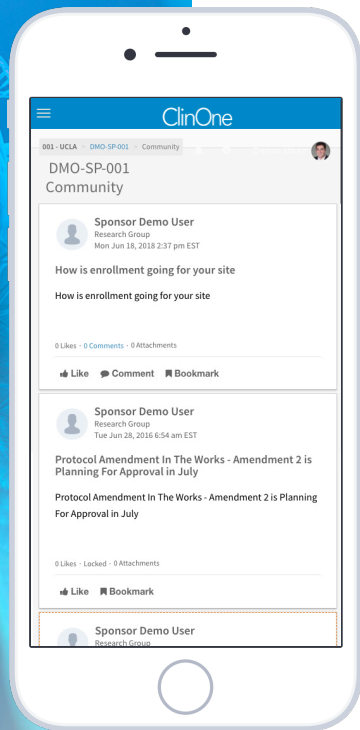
ClinOne

001 - UCLA > DMO-SP-001 > Community

DMO-SP-001
Community

Sponsor Demo User
Research Group
Mon Jun 18, 2018 2:37 pm EST

How is enrollment going for your site

How is enrollment going for your site

0 Likes · 0 Comments · 0 Attachments

Like Comment Bookmark

Sponsor Demo User
Research Group
Tue Jun 28, 2016 6:54 am EST

Protocol Amendment In The Works - Amendment 2 is Planning For Approval in July

Protocol Amendment In The Works - Amendment 2 is Planning For Approval in July

0 Likes · Locked · 0 Attachments

Like Bookmark

Sponsor Demo User
Research Group